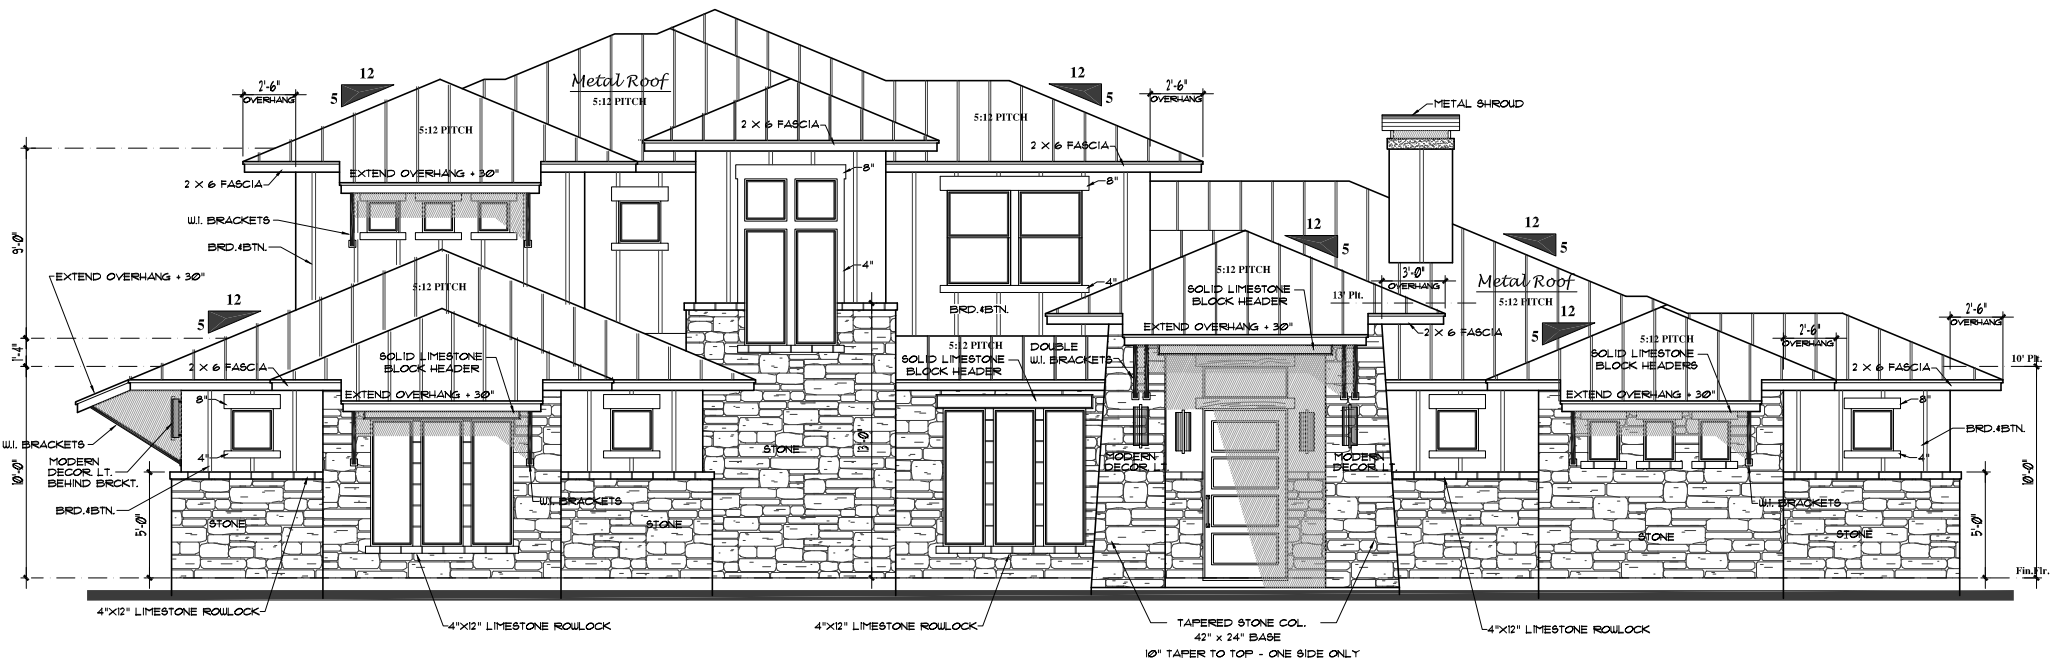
Metal Roof
5:12 PITCH

2'-6"
OVERHANG
12
5
5:12 PITCH
2 X 6 FASCIA
EXTEND OVERHANG + 30"
2 X 6 FASCIA
W.I. BRACKETS
BRD.&BTN.
8"
4"

12
5
2'-6"
OVERHANG
5:12 PITCH
2 X 6 FASCIA
8"
METAL SHROUD

9'-0"
1'-4"
EXTEND OVERHANG + 30"
12
5
5:12 PITCH
2 X 6 FASCIA
SOLID LIMESTONE BLOCK HEADER
EXTEND OVERHANG + 30"
8"
4"
W.I. BRACKETS
MODERN DECOR. LT. BEHIND BRCKT.
BRD.&BTN.
STONE
10'-0"
5'-0"
W.I. BRACKETS
STONE
STONE
13'-0"
BRD.&BTN.
SOLID LIMESTONE BLOCK HEADER
DOUBLE W.I. BRACKETS

12
5
5:12 PITCH
SOLID LIMESTONE BLOCK HEADER
EXTEND OVERHANG + 30"
4"
13' Plt.
MODERN DECOR. LT.
MODERN DECOR. LT.
3'-0"
OVERHANG
12
5
Metal Roof
5:12 PITCH
2 X 6 FASCIA
12
5
5:12 PITCH
SOLID LIMESTONE BLOCK HEADERS
EXTEND OVERHANG + 30"
2'-6"
OVERHANG
2'-6"
OVERHANG
2 X 6 FASCIA
10' Plt.
8"
BRD.&BTN.
4"
W.I. BRACKETS
STONE
STONE
10'-0"
5'-0"
Fin.Flr.

4"X12" LIMESTONE ROWLOCK
4"X12" LIMESTONE ROWLOCK
4"X12" LIMESTONE ROWLOCK
TAPERED STONE COL.
42" x 24" BASE
10" TAPER TO TOP - ONE SIDE ONLY
4"X12" LIMESTONE ROWLOCK